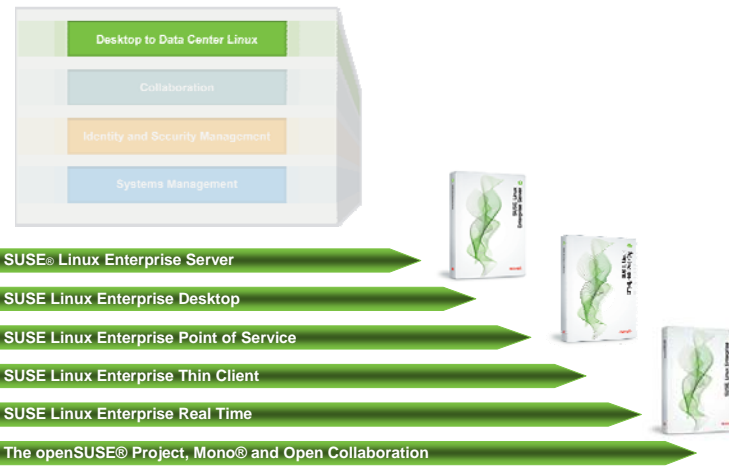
Desktop to Data Center Linux

Collaboration

Identity and Security Management

Systems Management

SUSE® Linux Enterprise Server

SUSE Linux Enterprise Desktop

SUSE Linux Enterprise Point of Service

SUSE Linux Enterprise Thin Client

SUSE Linux Enterprise Real Time

The openSUSE® Project, Mono® and Open Collaboration